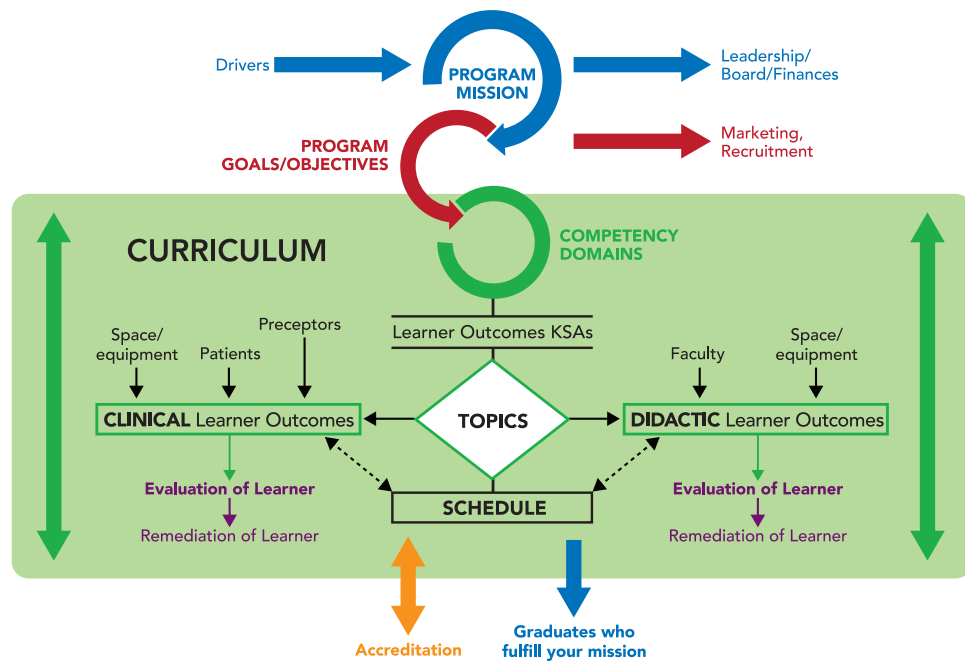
Drivers

PROGRAM MISSION

Leadership/ Board/Finances

PROGRAM GOALS/OBJECTIVES

Marketing, Recruitment

CURRICULUM

COMPETENCY DOMAINS

Learner Outcomes KSAs

Space/ equipment

Patients

Preceptors

Faculty

Space/ equipment

CLINICAL Learner Outcomes

TOPICS

DIDACTIC Learner Outcomes

Evaluation of Learner

Remediation of Learner

SCHEDULE

Evaluation of Learner

Remediation of Learner

Accreditation

Graduates who fulfill your mission